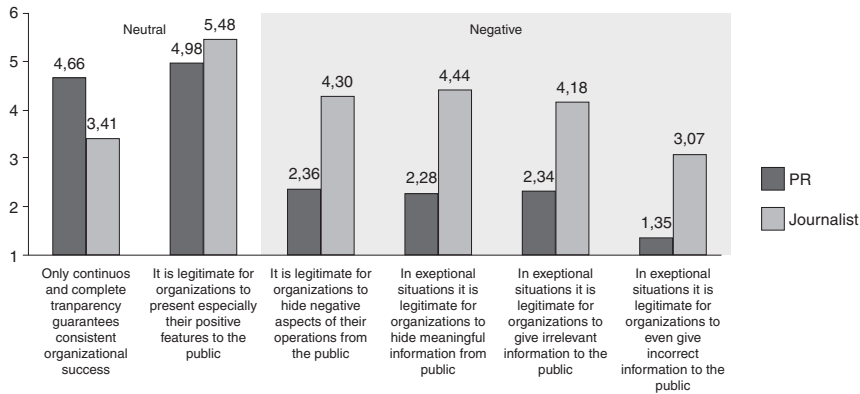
6
5
4
3
2
1

Neutral

Negative

4,66
3,41
4,98
5,48
2,36
4,30
2,28
4,44
2,34
4,18
1,35
3,07

PR
Journalist

Only continuos and complete tranparency guarantees consistent organizational success

It is legitimate for organizations to present especially their positive features to the public

It is legitimate for organizations to hide negative aspects of their operations from the public

In exeptional situations it is legitimate for organizations to hide meaningful information from public

In exeptional situations it is legitimate for organizations to give irrelevant information to the public

In exeptional situations it is legitimate for organizations to even give incorrect information to the public